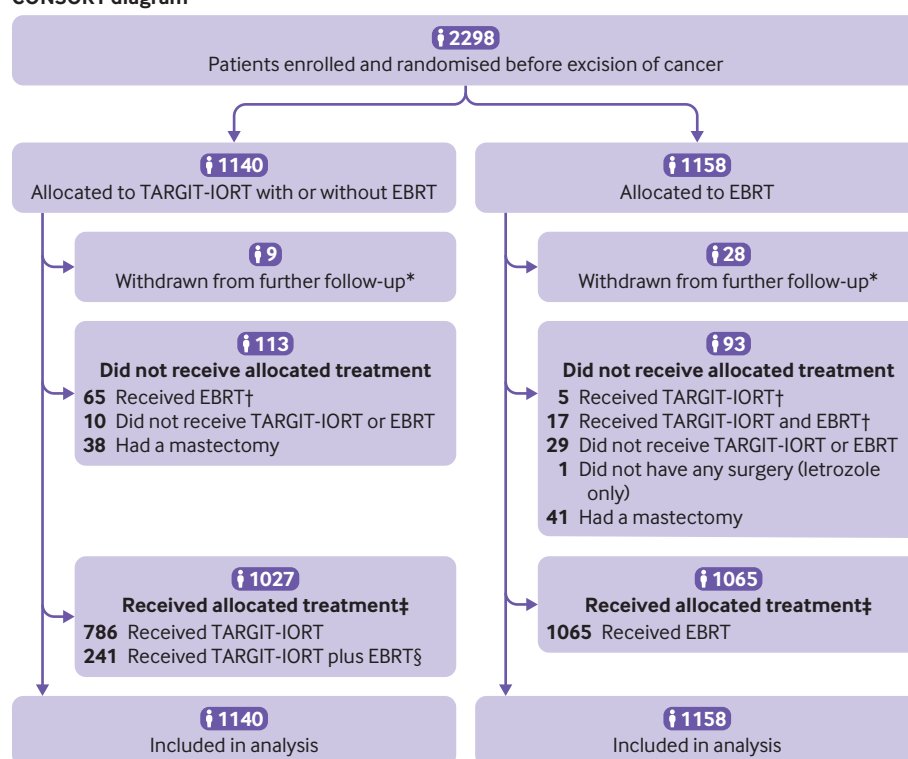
CONSORT diagram

2298
Patients enrolled and randomised before excision of cancer

1140
Allocated to TARGIT-IORT with or without EBRT

9
Withdrawn from further follow-up*

113
Did not receive allocated treatment
65 Received EBRT†
10 Did not receive TARGIT-IORT or EBRT
38 Had a mastectomy

1027
Received allocated treatment‡
786 Received TARGIT-IORT
241 Received TARGIT-IORT plus EBRT§

1140
Included in analysis

1158
Allocated to EBRT

28
Withdrawn from further follow-up*

93
Did not receive allocated treatment
5 Received TARGIT-IORT†
17 Received TARGIT-IORT and EBRT†
29 Did not receive TARGIT-IORT or EBRT
1 Did not have any surgery (letrozole only)
41 Had a mastectomy

1065
Received allocated treatment‡
1065 Received EBRT

1158
Included in analysis